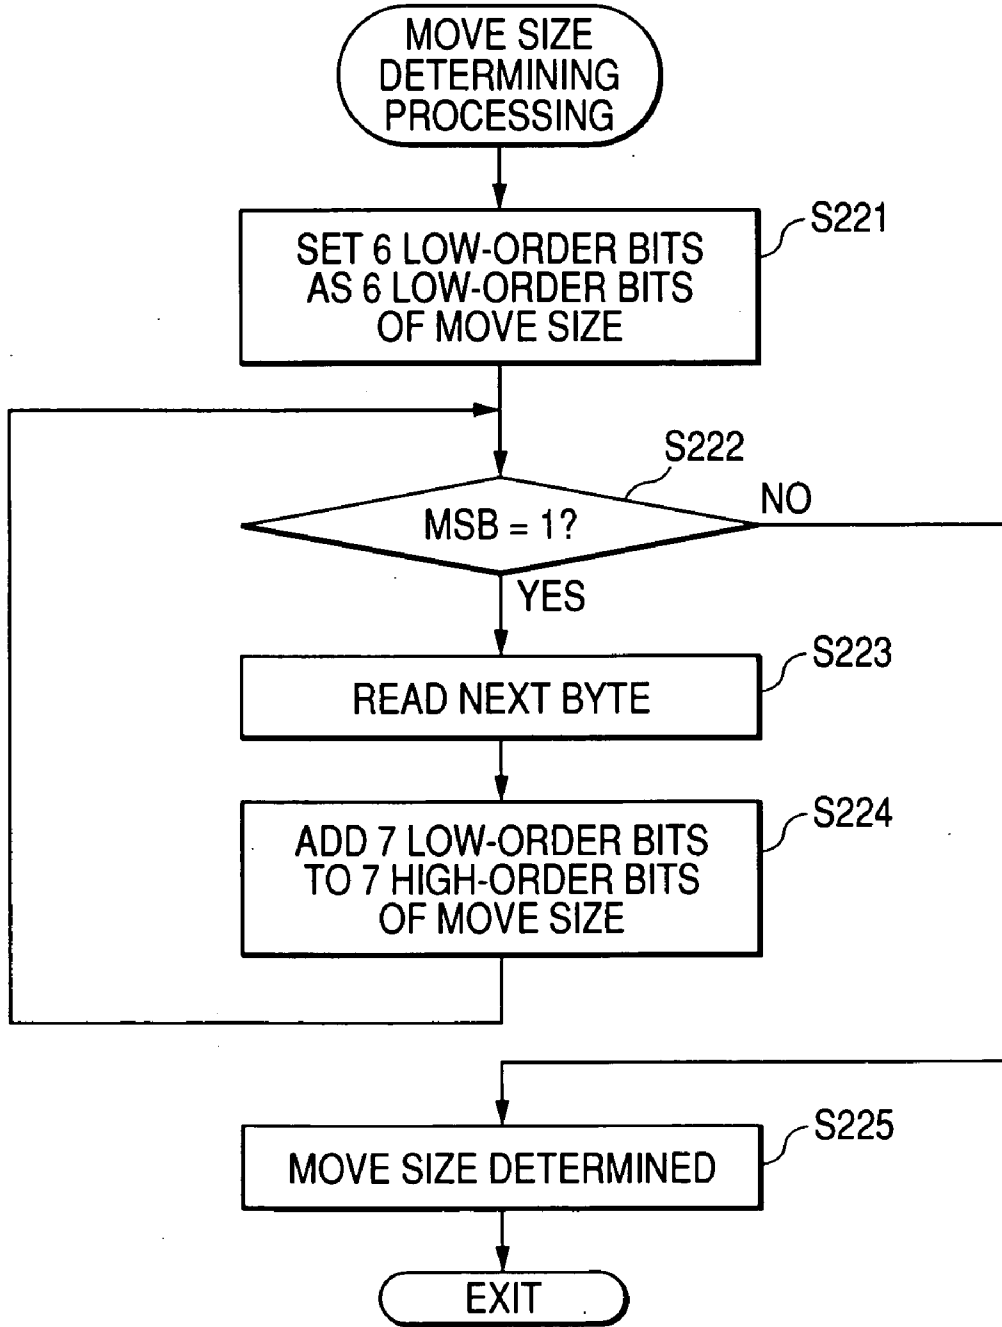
MOVE SIZE DETERMINING PROCESSING

SET 6 LOW-ORDER BITS AS 6 LOW-ORDER BITS OF MOVE SIZE

S221

S222

MSB = 1?

NO

YES

READ NEXT BYTE

S223

ADD 7 LOW-ORDER BITS TO 7 HIGH-ORDER BITS OF MOVE SIZE

S224

MOVE SIZE DETERMINED

S225

EXIT